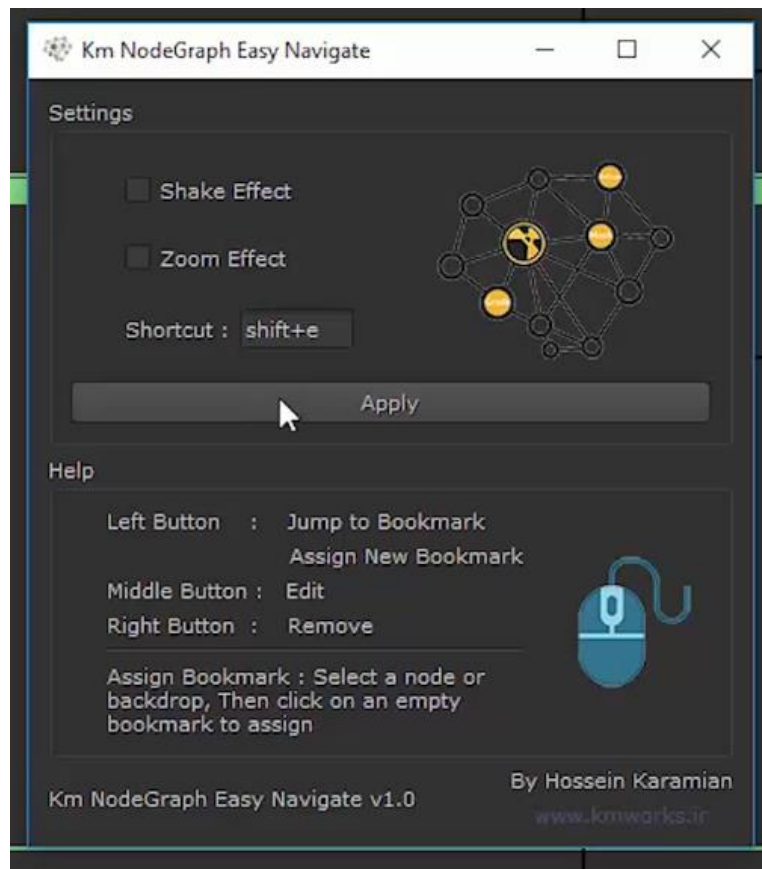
Km NodeGraph Easy Navigate

Settings

Shake Effect

Zoom Effect

Shortcut : shift+e

Apply

Help

Left Button : Jump to Bookmark
Assign New Bookmark
Middle Button : Edit
Right Button : Remove

Assign Bookmark : Select a node or backdrop, Then click on an empty bookmark to assign

By Hossein Karamian

Km NodeGraph Easy Navigate v1.0

www.kmworks.ir